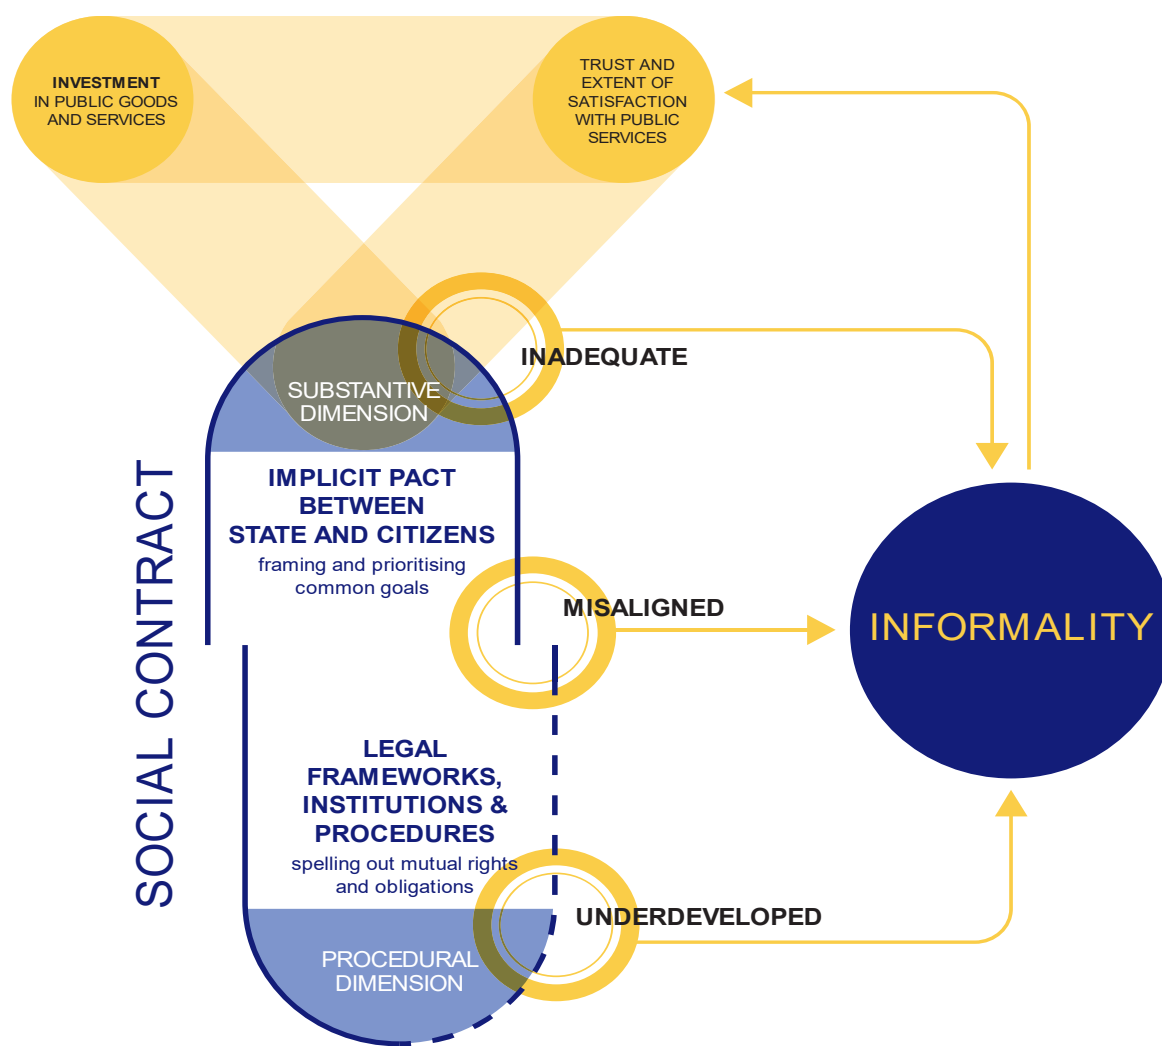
INVESTMENT IN PUBLIC GOODS AND SERVICES

TRUST AND EXTENT OF SATISFACTION WITH PUBLIC SERVICES

SOCIAL CONTRACT

SUBSTANTIVE DIMENSION

INADEQUATE

IMPLICIT PACT BETWEEN STATE AND CITIZENS
framing and prioritising common goals

MISALIGNED

INFORMALITY

LEGAL FRAMEWORKS, INSTITUTIONS & PROCEDURES
spelling out mutual rights and obligations

UNDERDEVELOPED

PROCEDURAL DIMENSION